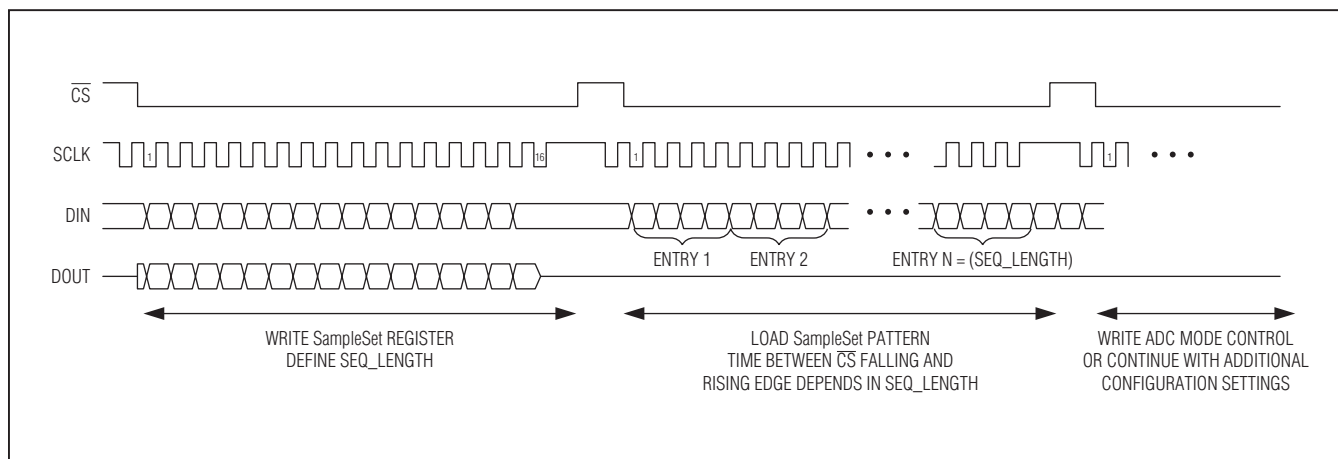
$\overline{CS}$

SCLK

1

16

1

• • •

1

• • •

DIN

• • •

ENTRY 1

ENTRY 2

ENTRY N = (SEQ_LENGTH)

DOUT

WRITE SampleSet REGISTER
DEFINE SEQ_LENGTH

LOAD SampleSet PATTERN
TIME BETWEEN $\overline{CS}$ FALLING AND
RISING EDGE DEPENDS IN SEQ_LENGTH

WRITE ADC MODE CONTROL
OR CONTINUE WITH ADDITIONAL
CONFIGURATION SETTINGS